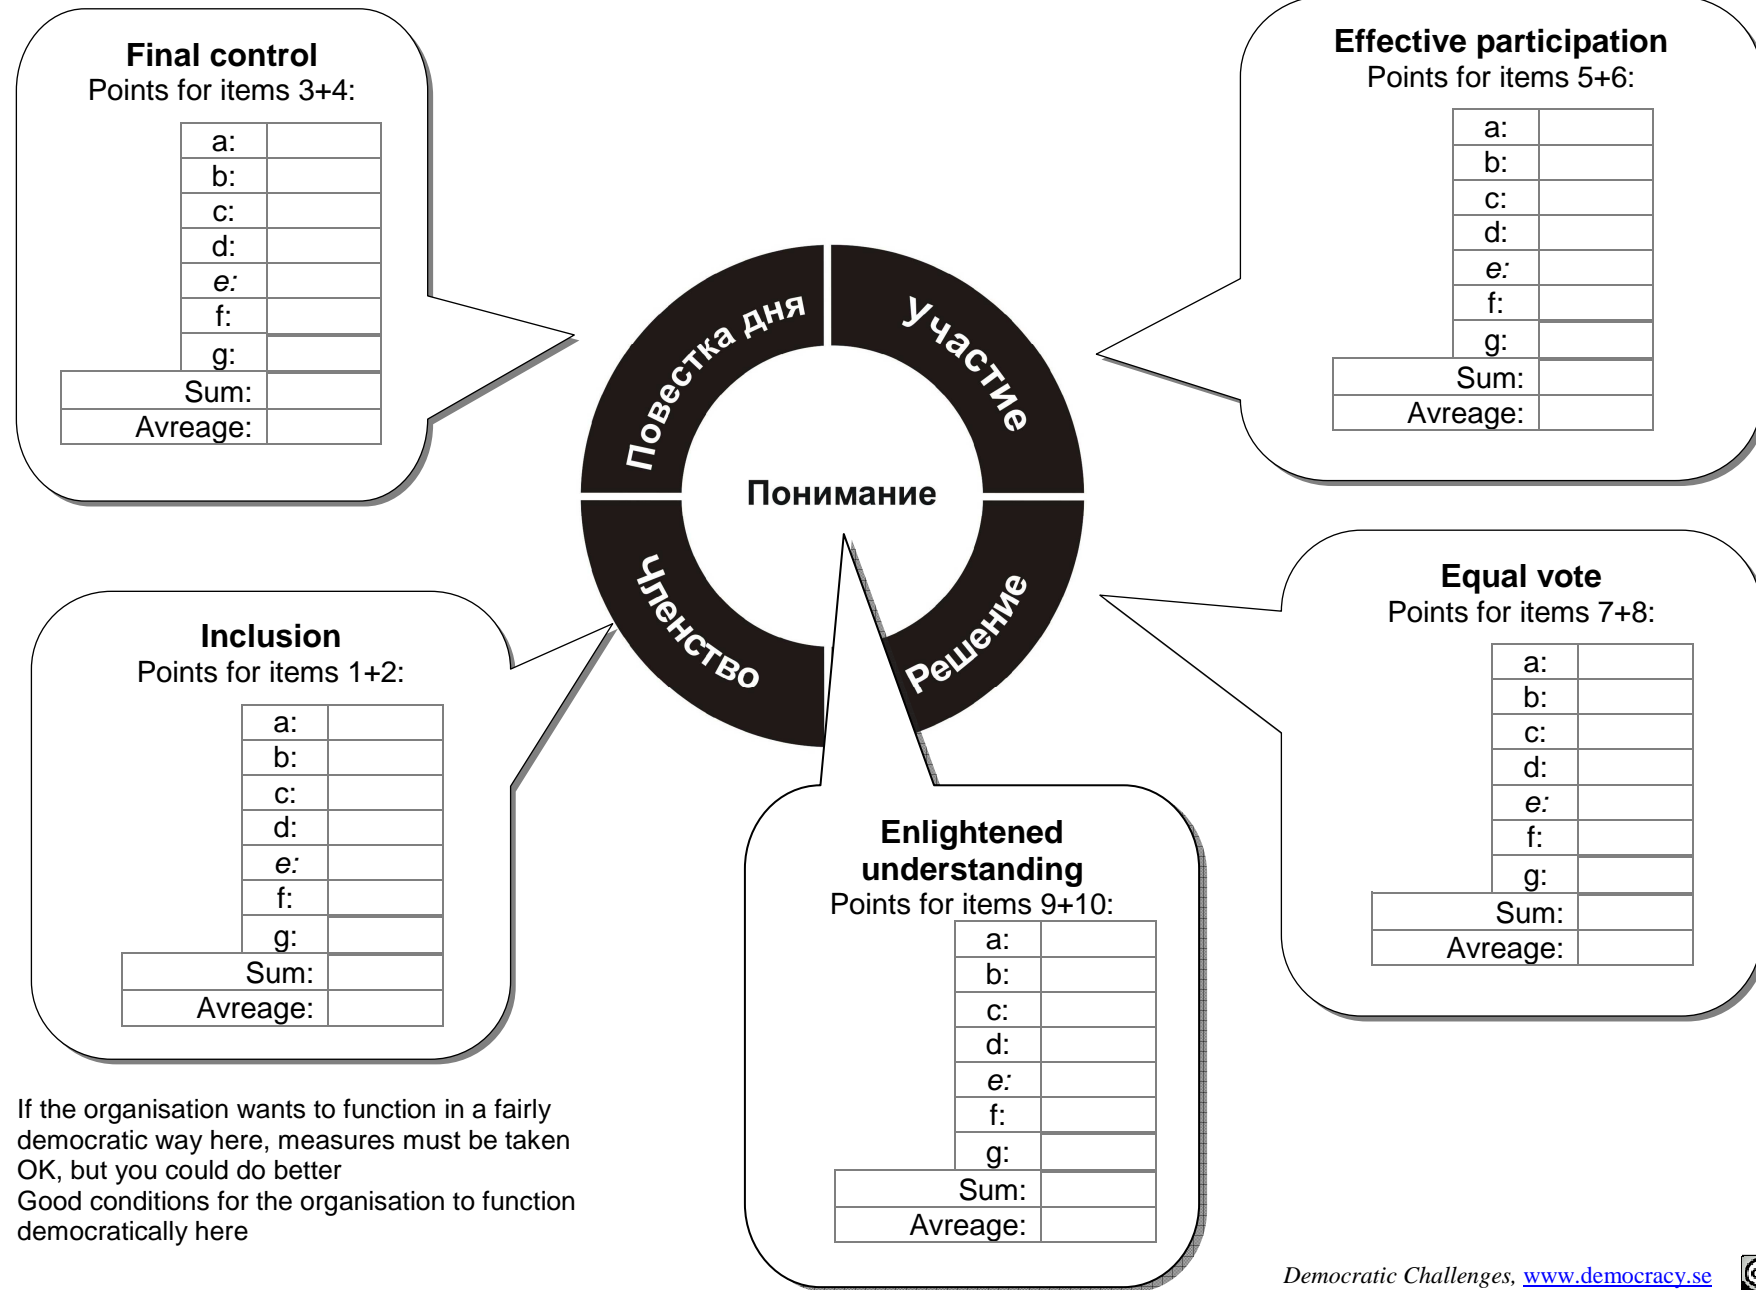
Final control
Points for items 3+4:

| a: | |
|---|---|
| b: | |
| c: | |
| d: | |
| e: | |
| f: | |
| g: | |
| Sum: | |
| Avreage: | |

Effective participation
Points for items 5+6:

| a: | |
|---|---|
| b: | |
| c: | |
| d: | |
| e: | |
| f: | |
| g: | |
| Sum: | |
| Avreage: | |

Повестка дня
Участие
Понимание
Членство
Решение

Inclusion
Points for items 1+2:

| a: | |
|---|---|
| b: | |
| c: | |
| d: | |
| e: | |
| f: | |
| g: | |
| Sum: | |
| Avreage: | |

Equal vote
Points for items 7+8:

| a: | |
|---|---|
| b: | |
| c: | |
| d: | |
| e: | |
| f: | |
| g: | |
| Sum: | |
| Avreage: | |

Enlightened understanding
Points for items 9+10:

| a: | |
|---|---|
| b: | |
| c: | |
| d: | |
| e: | |
| f: | |
| g: | |
| Sum: | |
| Avreage: | |

If the organisation wants to function in a fairly democratic way here, measures must be taken
OK, but you could do better
Good conditions for the organisation to function democratically here

Democratic Challenges, www.democracy.se